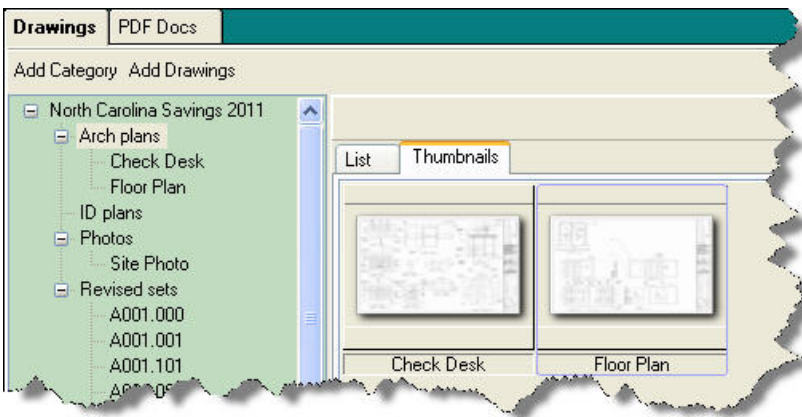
Drawings PDF Docs

Add Category Add Drawings

North Carolina Savings 2011
Arch plans
Check Desk
Floor Plan
ID plans
Photos
Site Photo
Revised sets
A001.000
A001.001
A001.101
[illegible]

List Thumbnails

Check Desk
Floor Plan